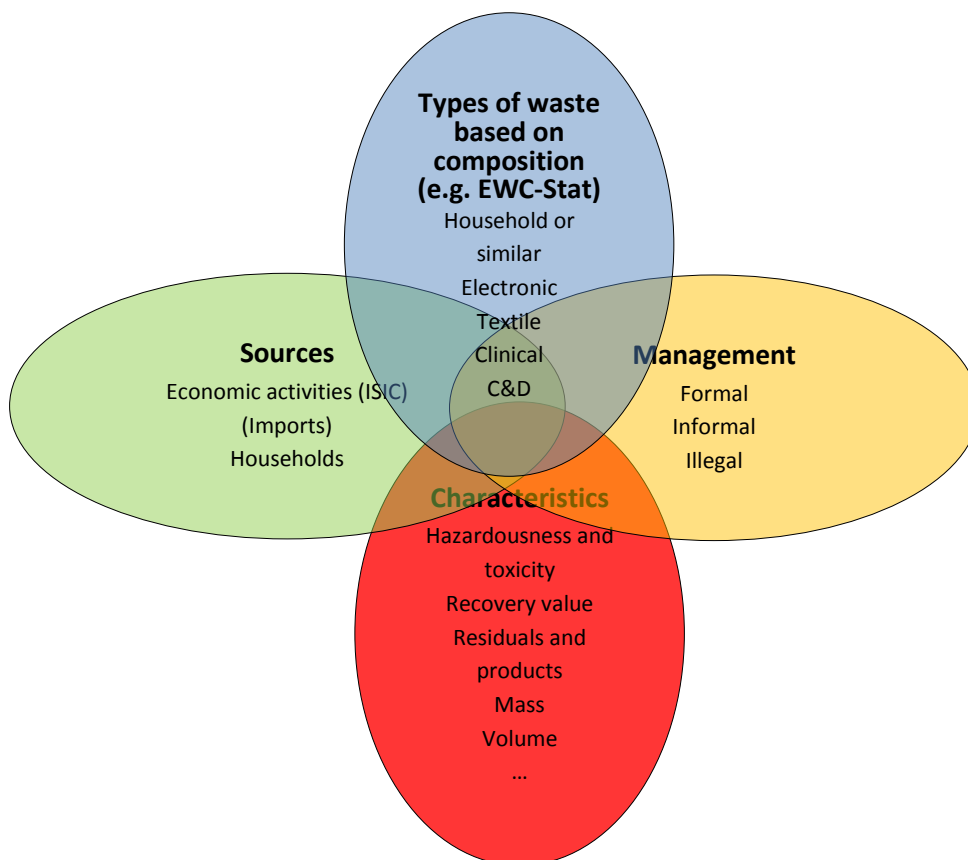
Types of waste based on composition (e.g. EWC-Stat)
Household or similar
Electronic
Textile
Clinical
C&D

Sources
Economic activities (ISIC)
(Imports)
Households

Management
Formal
Informal
Illegal

Characteristics
Hazardousness and toxicity
Recovery value
Residuals and products
Mass
Volume
...